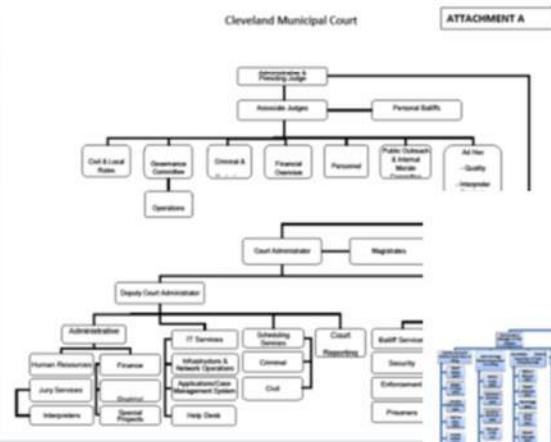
Cleveland Municipal Court

ATTACHMENT A

Administrative & Presiding Judge

Associate Judges

Personal Bailiffs

Civil & Local Rules

Governance Committee

Criminal & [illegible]

Financial Oversight

Personnel

Public Outreach & Internal Morale Committee

Ad Hoc

- Quality

- Interpreter

Operations

Court Administrator

Magistrates

Deputy Court Administrator

Administrative

Human Resources

Finance

Jury Services

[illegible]

Interpreters

Special Projects

IT Services

Infrastructure & Network Operations

Applications/Case Management System

Help Desk

Scheduling Services

Criminal

Civil

Court Reporting

Bailiff Services

Security

Enforcement

Prisoners